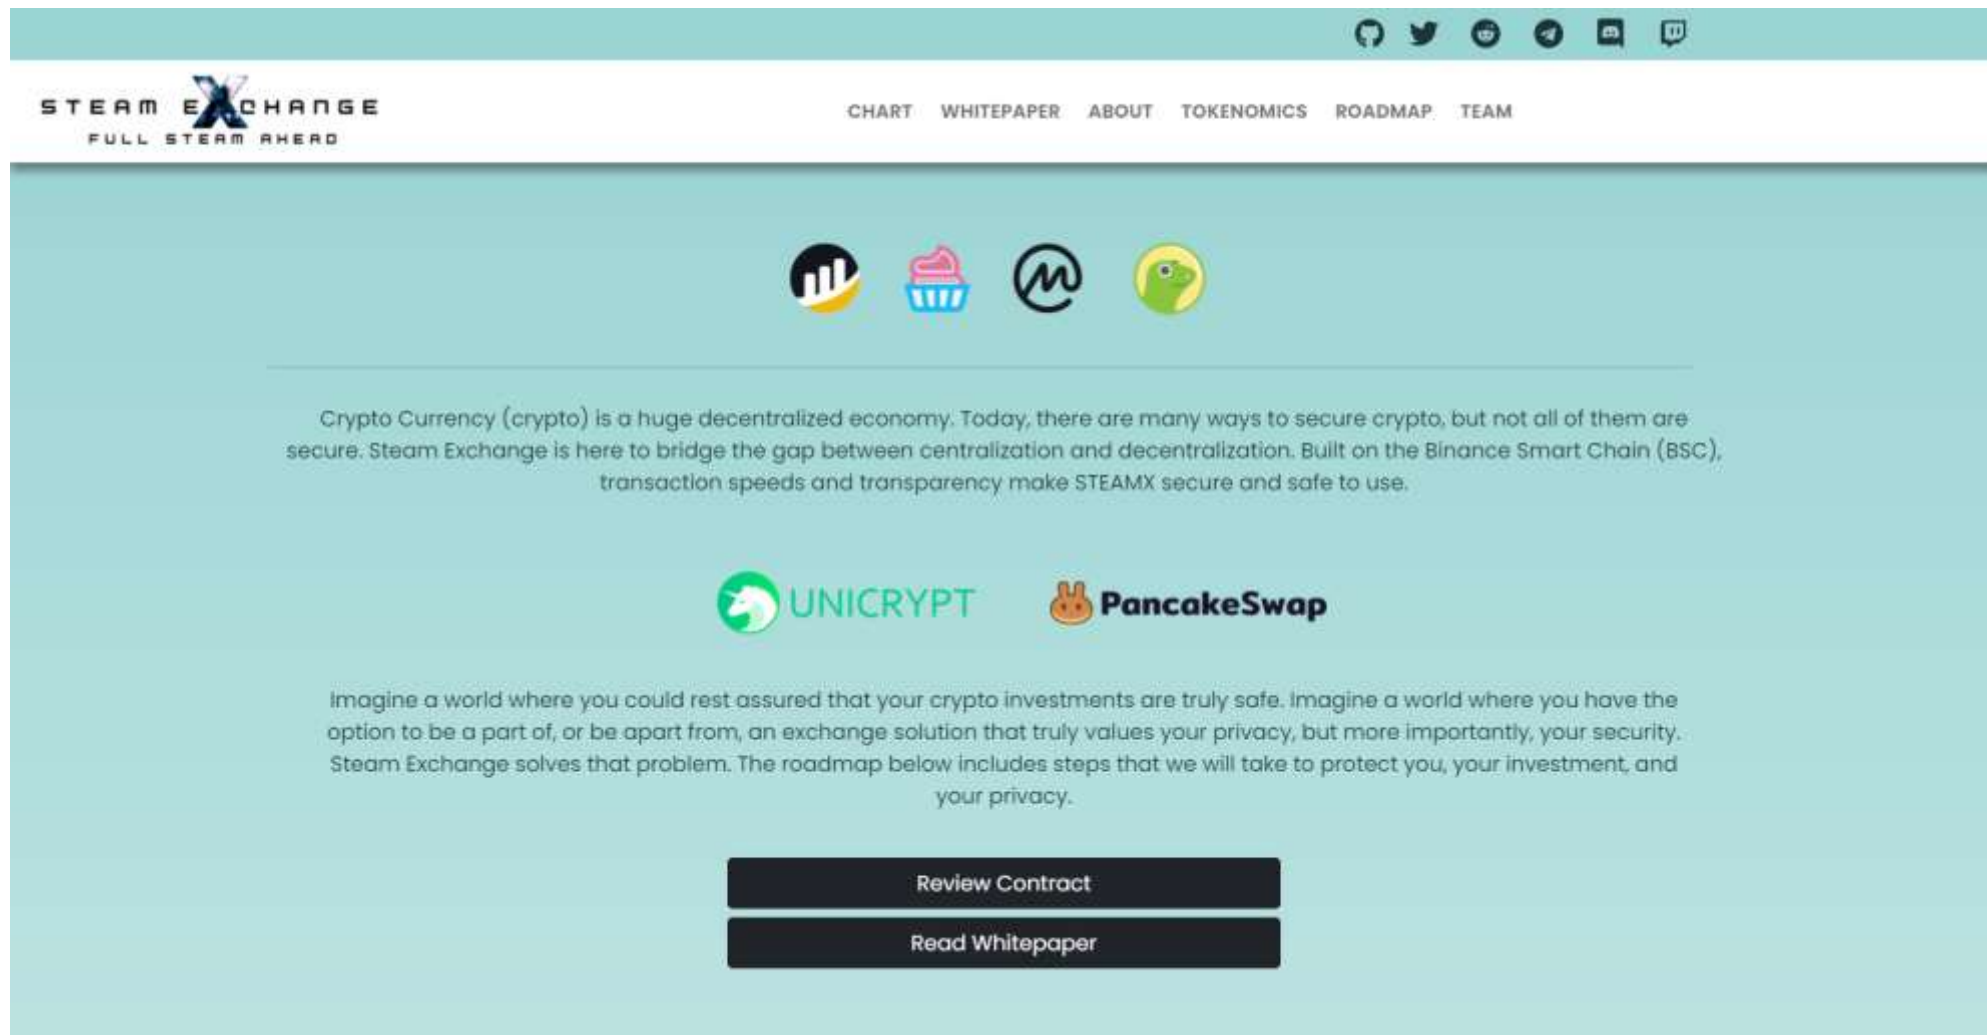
STEAM EXCHANGE
FULL STEAM AHEAD

CHART WHITEPAPER ABOUT TOKENOMICS ROADMAP TEAM

Crypto Currency (crypto) is a huge decentralized economy. Today, there are many ways to secure crypto, but not all of them are secure. Steam Exchange is here to bridge the gap between centralization and decentralization. Built on the Binance Smart Chain (BSC), transaction speeds and transparency make STEAMX secure and safe to use.

UNICRYPT PancakeSwap

Imagine a world where you could rest assured that your crypto investments are truly safe. Imagine a world where you have the option to be a part of, or be apart from, an exchange solution that truly values your privacy, but more importantly, your security. Steam Exchange solves that problem. The roadmap below includes steps that we will take to protect you, your investment, and your privacy.

Review Contract

Read Whitepaper